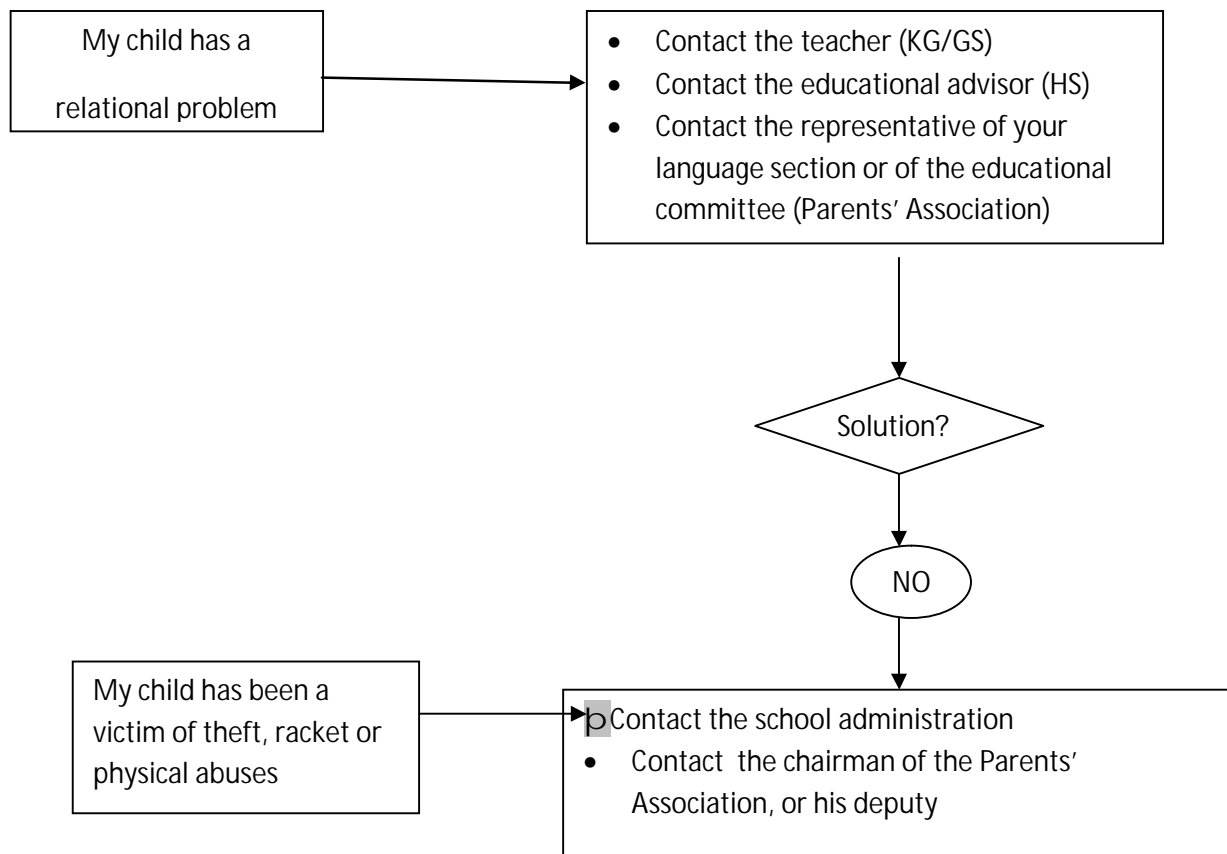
My child has a relational problem

- Contact the teacher (KG/GS)
- Contact the educational advisor (HS)
- Contact the representative of your language section or of the educational committee (Parents' Association)

Solution?

NO

My child has been a victim of theft, racket or physical abuses

- Contact the school administration
- Contact the chairman of the Parents' Association, or his deputy